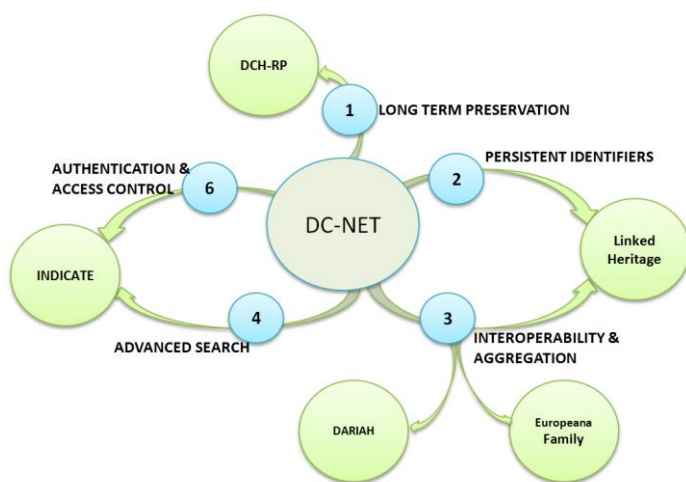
DCH-RP

1 LONG TERM PRESERVATION

AUTHENTICATION & ACCESS CONTROL 6

PERSISTENT IDENTIFIERS 2

DC-NET

Linked Heritage

INDICATE

4

ADVANCED SEARCH

3 INTEROPERABILITY & AGGREGATION

DARIAH

Europeana Family